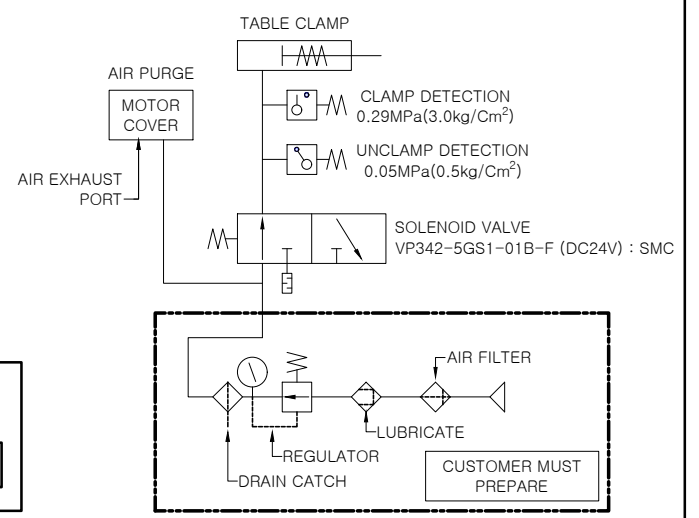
TABLE CLAMP

AIR PURGE

MOTOR COVER

CLAMP DETECTION
0.29MPa(3.0kg/Cm$^2$)

UNCLAMP DETECTION
0.05MPa(0.5kg/Cm$^2$)

AIR EXHAUST PORT

SOLENOID VALVE
VP342-5GS1-01B-F (DC24V) : SMC

AIR FILTER

LUBRICATE

REGULATOR

DRAIN CATCH

CUSTOMER MUST PREPARE